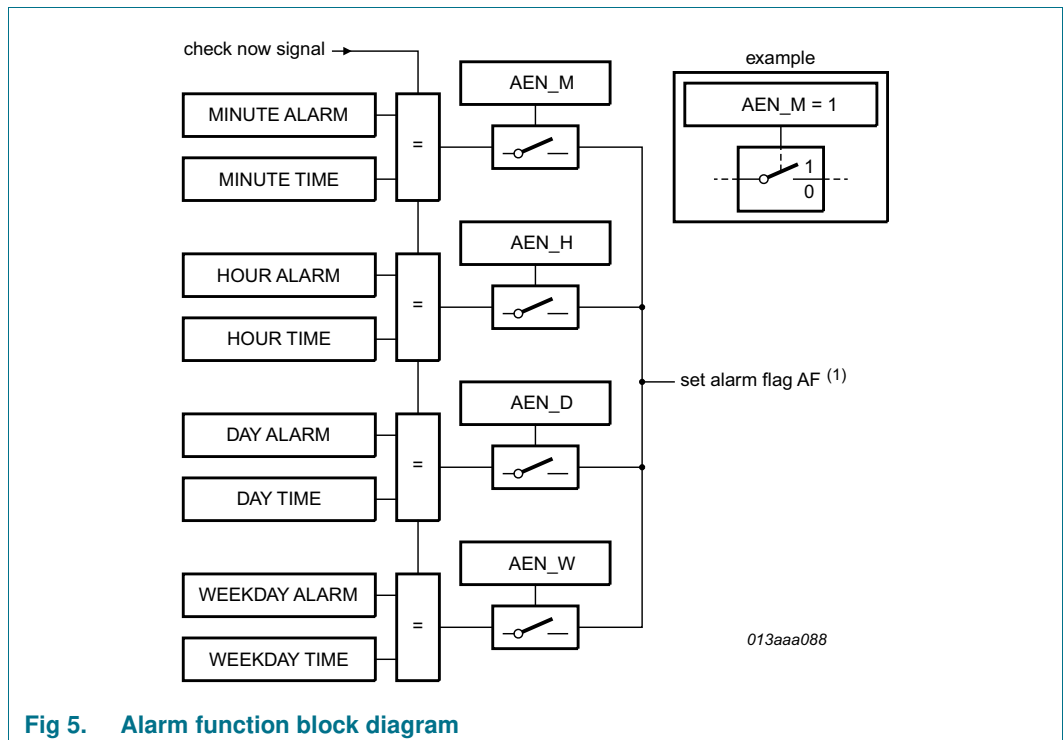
check now signal

MINUTE ALARM

MINUTE TIME

=

AEN_M

example

AEN_M = 1

1

0

HOUR ALARM

HOUR TIME

=

AEN_H

set alarm flag AF $^{(1)}$

DAY ALARM

DAY TIME

=

AEN_D

WEEKDAY ALARM

WEEKDAY TIME

=

AEN_W

013aaa088

Fig 5. Alarm function block diagram